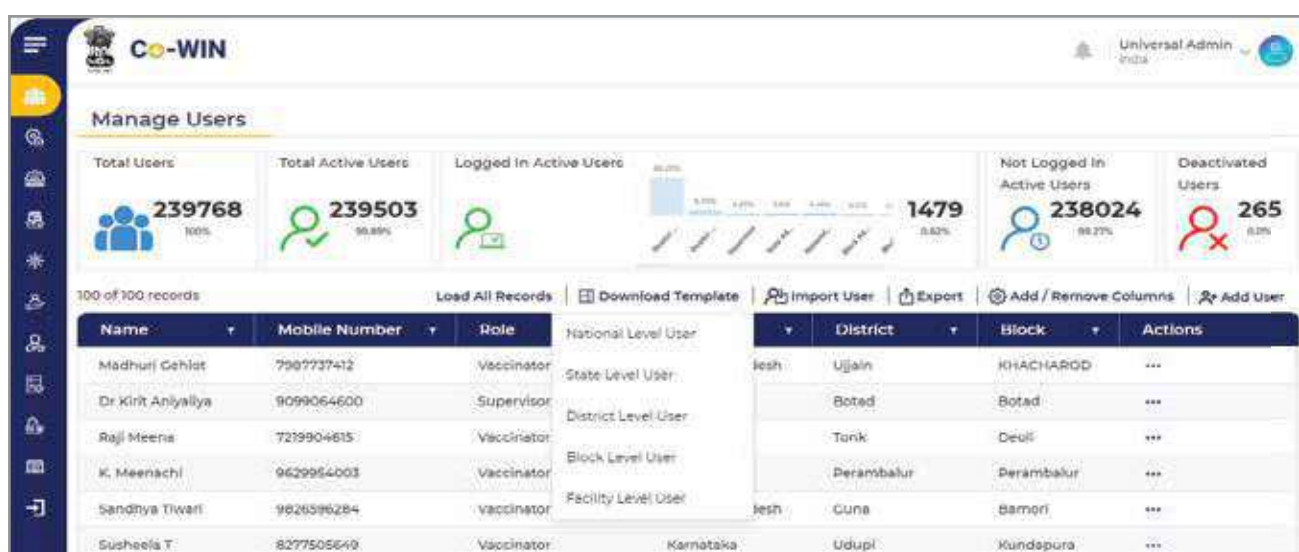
Co-WIN

Universal Admin
India

Manage Users

Total Users
239768
100%

Total Active Users
239503
99.89%

Logged In Active Users
1479
0.62%

Not Logged In Active Users
238024
99.27%

Deactivated Users
265
0.11%

100 of 100 records

Load All Records | Download Template | Import User | Export | Add / Remove Columns | Add User

| Name | Mobile Number | Role | | District | Block | Actions |
|---|---|---|---|---|---|---|
| Madhuri Gehlot | 7987737412 | Vaccinator | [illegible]desh | Ujjain | KHACHAROD | ... |
| Dr Kirit Aniyaliya | 9099064600 | Supervisor | | Botad | Botad | ... |
| Raji Meena | 7219904615 | Vaccinator | | Tonk | Deoli | ... |
| K. Meenachi | 9629954003 | Vaccinator | | Perambalur | Perambalur | ... |
| Sandhya Tiwari | 9826596284 | Vaccinator | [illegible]desh | Guna | Bamori | ... |
| Susheela T | 8277505649 | Vaccinator | Karnataka | Udupi | Kundapura | ... |

National Level User
State Level User
District Level User
Block Level User
Facility Level User